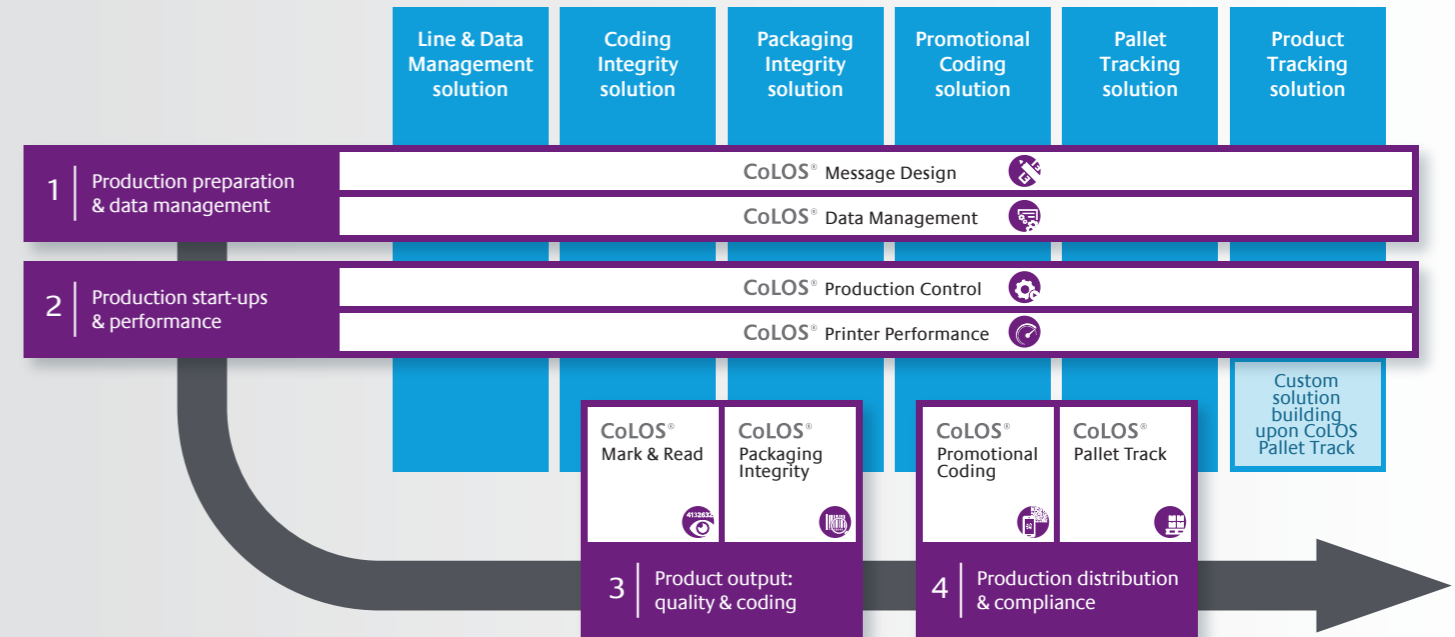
Line & Data Management solution

Coding Integrity solution

Packaging Integrity solution

Promotional Coding solution

Pallet Tracking solution

Product Tracking solution

1 Production preparation & data management

CoLOS® Message Design

CoLOS® Data Management

2 Production start-ups & performance

CoLOS® Production Control

CoLOS® Printer Performance

Custom solution building upon CoLOS Pallet Track

CoLOS® Mark & Read

CoLOS® Packaging Integrity

CoLOS® Promotional Coding

CoLOS® Pallet Track

4132632

3 Product output: quality & coding

4 Production distribution & compliance